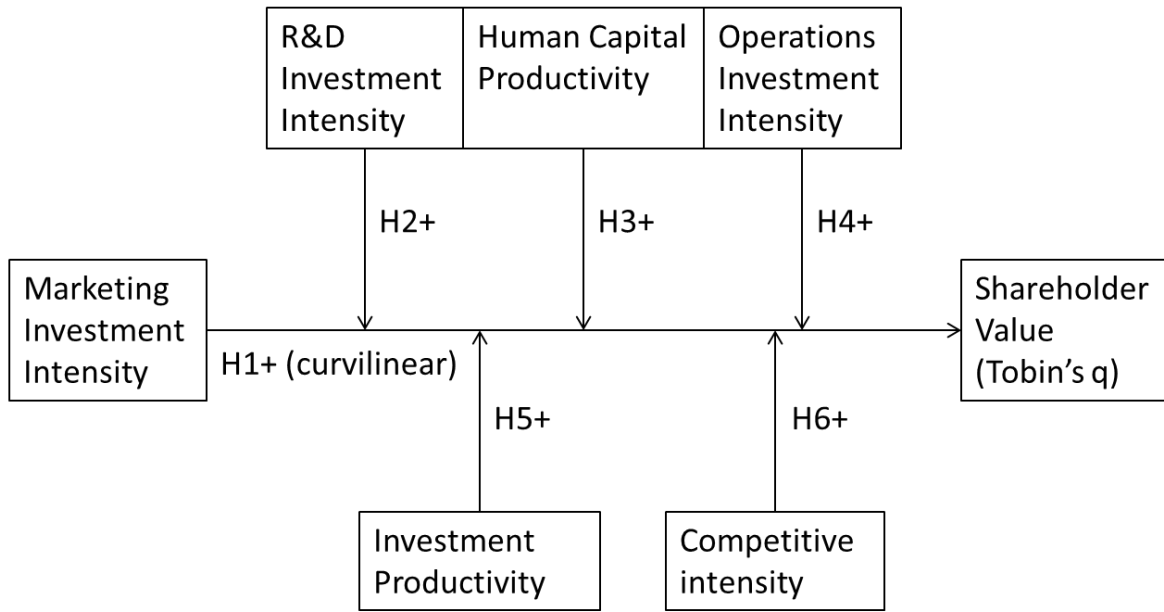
R&D Investment Intensity

Human Capital Productivity

Operations Investment Intensity

H2+

H3+

H4+

Marketing Investment Intensity

H1+ (curvilinear)

Shareholder Value (Tobin’s q)

H5+

H6+

Investment Productivity

Competitive intensity